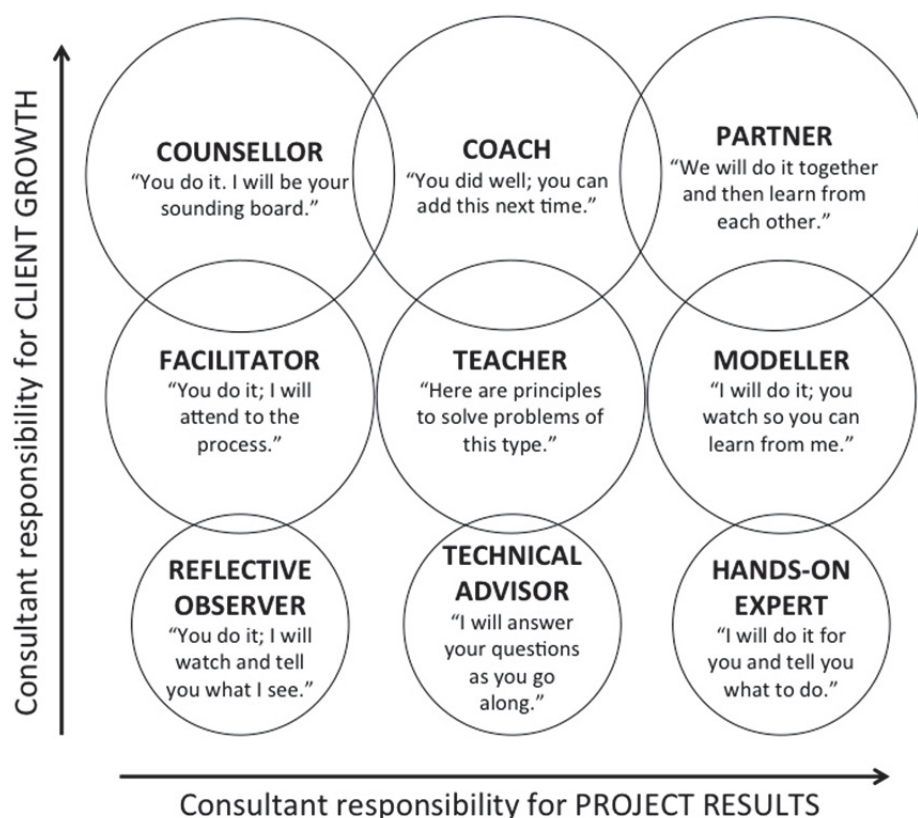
Consultant responsibility for CLIENT GROWTH

COUNSELLOR
"You do it. I will be your sounding board."

COACH
"You did well; you can add this next time."

PARTNER
"We will do it together and then learn from each other."

FACILITATOR
"You do it; I will attend to the process."

TEACHER
"Here are principles to solve problems of this type."

MODELLER
"I will do it; you watch so you can learn from me."

REFLECTIVE OBSERVER
"You do it; I will watch and tell you what I see."

TECHNICAL ADVISOR
"I will answer your questions as you go along."

HANDS-ON EXPERT
"I will do it for you and tell you what to do."

Consultant responsibility for PROJECT RESULTS